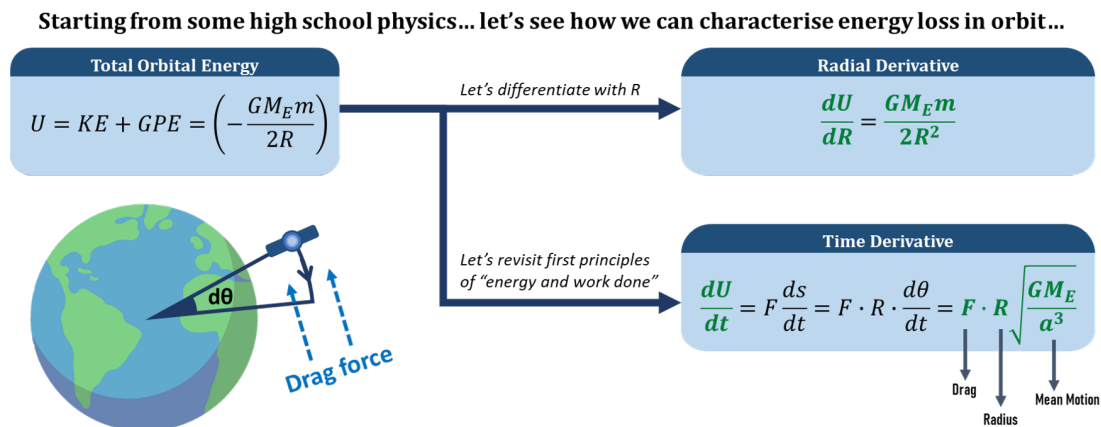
Starting from some high school physics… let's see how we can characterise energy loss in orbit…

Total Orbital Energy

$U = KE + GPE = \left(-\frac{GM_E m}{2R}\right)$

Let's differentiate with R

Radial Derivative

$\frac{dU}{dR} = \frac{GM_E m}{2R^2}$

dθ

Drag force

Let's revisit first principles of "energy and work done"

Time Derivative

$\frac{dU}{dt} = F\frac{ds}{dt} = F \cdot R \cdot \frac{d\theta}{dt} = F \cdot R\sqrt{\frac{GM_E}{a^3}}$

Drag

Radius

Mean Motion